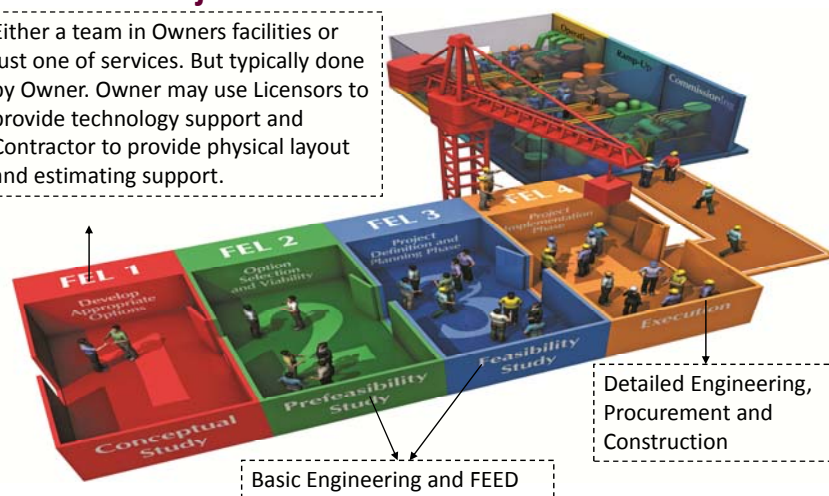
Either a team in Owners facilities or just one of services. But typically done by Owner. Owner may use Licensors to provide technology support and Contractor to provide physical layout and estimating support.

Decoding

Ramp-Up

Commissioning

FEL 1
Develop Appropriate Options

FEL 2
Option Selection and Viability

FEL 3
Project Definition and Planning Phase

FEL 4
Project Implementation Phase

Conceptual Study

Prefeasibility Study

Feasibility Study

Execution

Detailed Engineering, Procurement and Construction

Basic Engineering and FEED